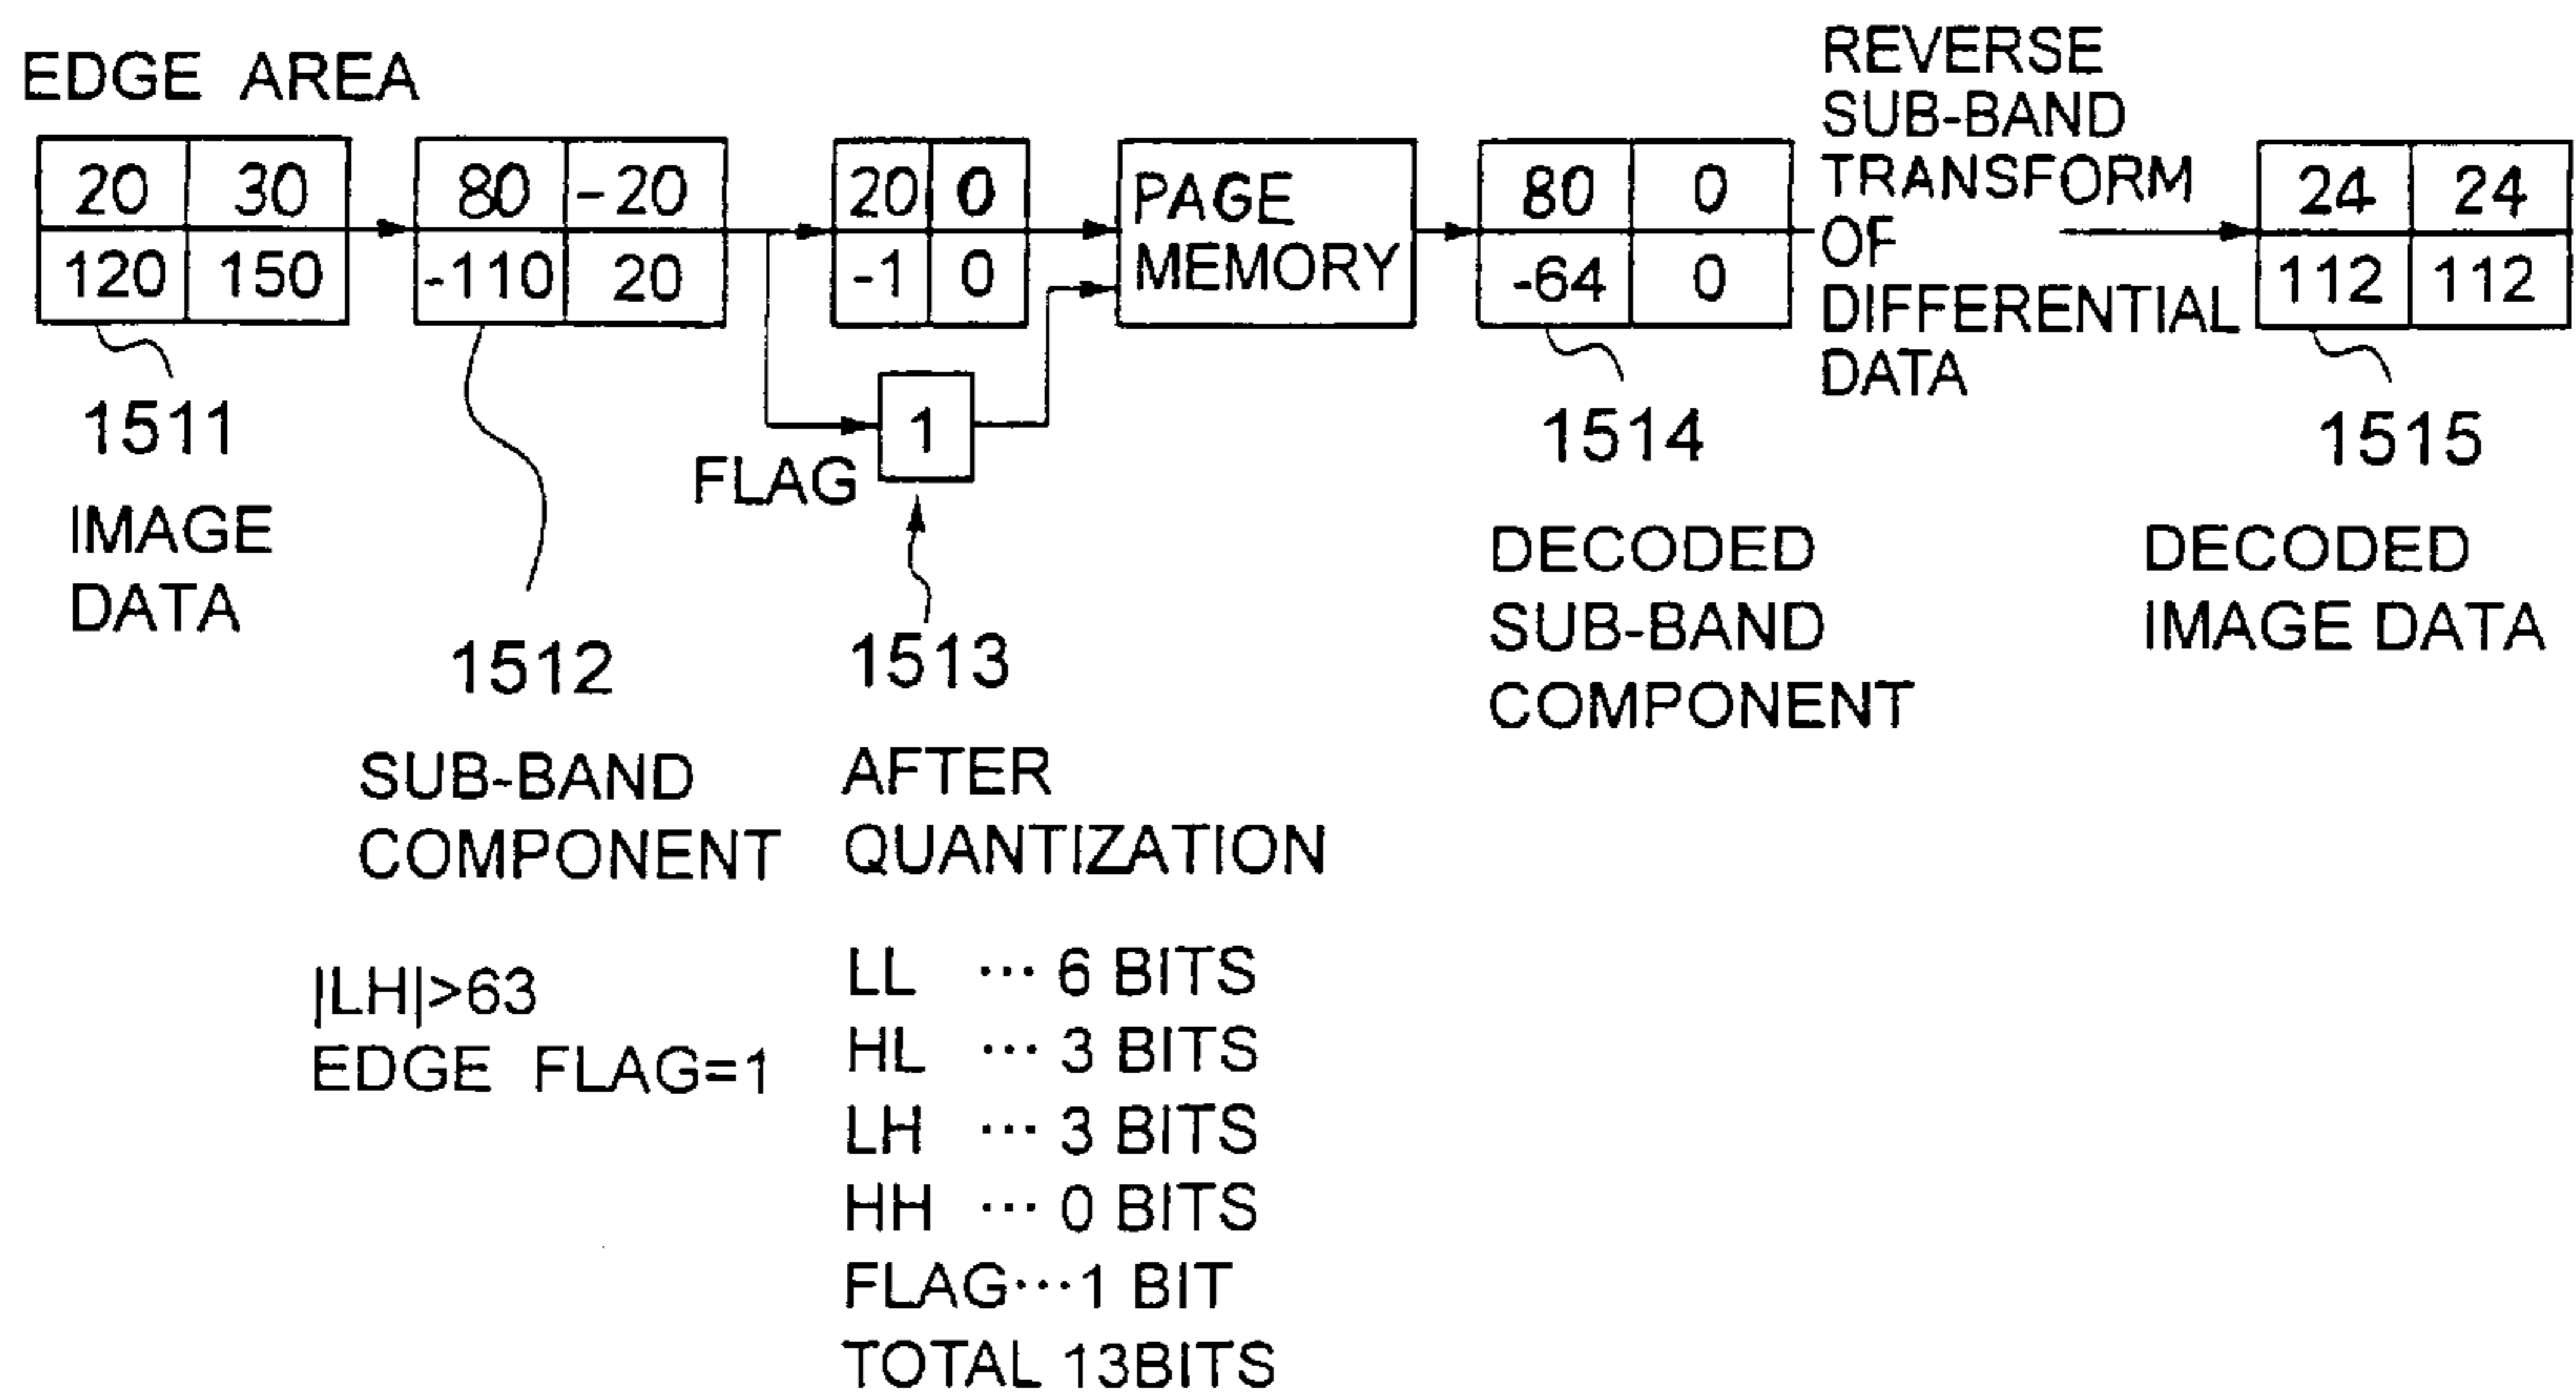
EDGE AREA

| 20 | 30 |
|---|---|
| 120 | 150 |

1511
IMAGE DATA

| 80 | -20 |
|---|---|
| -110 | 20 |

1512
SUB-BAND COMPONENT

$|LH|>63$
EDGE FLAG=1

| 20 | 0 |
|---|---|
| -1 | 0 |

FLAG
1

1513
AFTER QUANTIZATION

LL ··· 6 BITS
HL ··· 3 BITS
LH ··· 3 BITS
HH ··· 0 BITS
FLAG···1 BIT
TOTAL 13BITS

PAGE MEMORY

| 80 | 0 |
|---|---|
| -64 | 0 |

1514
DECODED SUB-BAND COMPONENT

REVERSE SUB-BAND TRANSFORM OF DIFFERENTIAL DATA

| 24 | 24 |
|---|---|
| 112 | 112 |

1515
DECODED IMAGE DATA